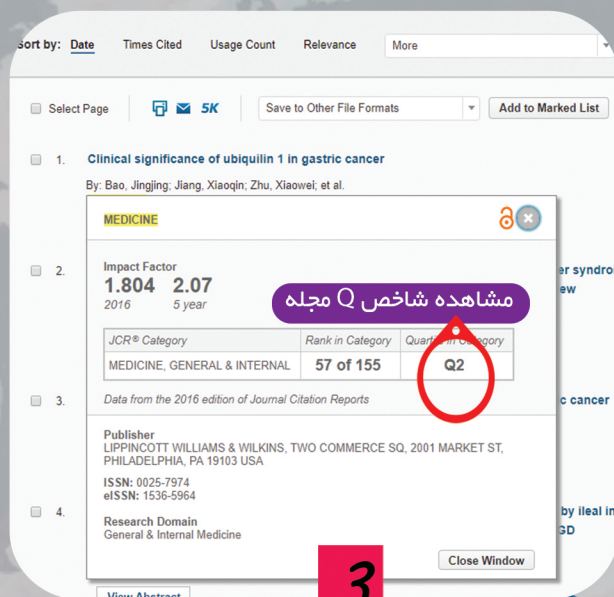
Sort by: Date Times Cited Usage Count Relevance More

Select Page 5K Save to Other File Formats Add to Marked List

1. Clinical significance of ubiquilin 1 in gastric cancer

By: Bao, Jingjing; Jiang, Xiaoqin; Zhu, Xiaowei; et al.

MEDICINE

2.

Impact Factor
1.804 2.07
2016 5 year

مشاهده شاخص Q مجله

er syndro
ew

| JCR® Category | Rank in Category | Quartile in Category |
|---|---|---|
| MEDICINE, GENERAL & INTERNAL | 57 of 155 | Q2 |

3.

Data from the 2016 edition of Journal Citation Reports

c cancer

Publisher
LIPPINCOTT WILLIAMS & WILKINS, TWO COMMERCE SQ, 2001 MARKET ST, PHILADELPHIA, PA 19103 USA

ISSN: 0025-7974
eISSN: 1536-5964

4.

by ileal in
GD

Research Domain
General & Internal Medicine

Close Window

3

View Abstract